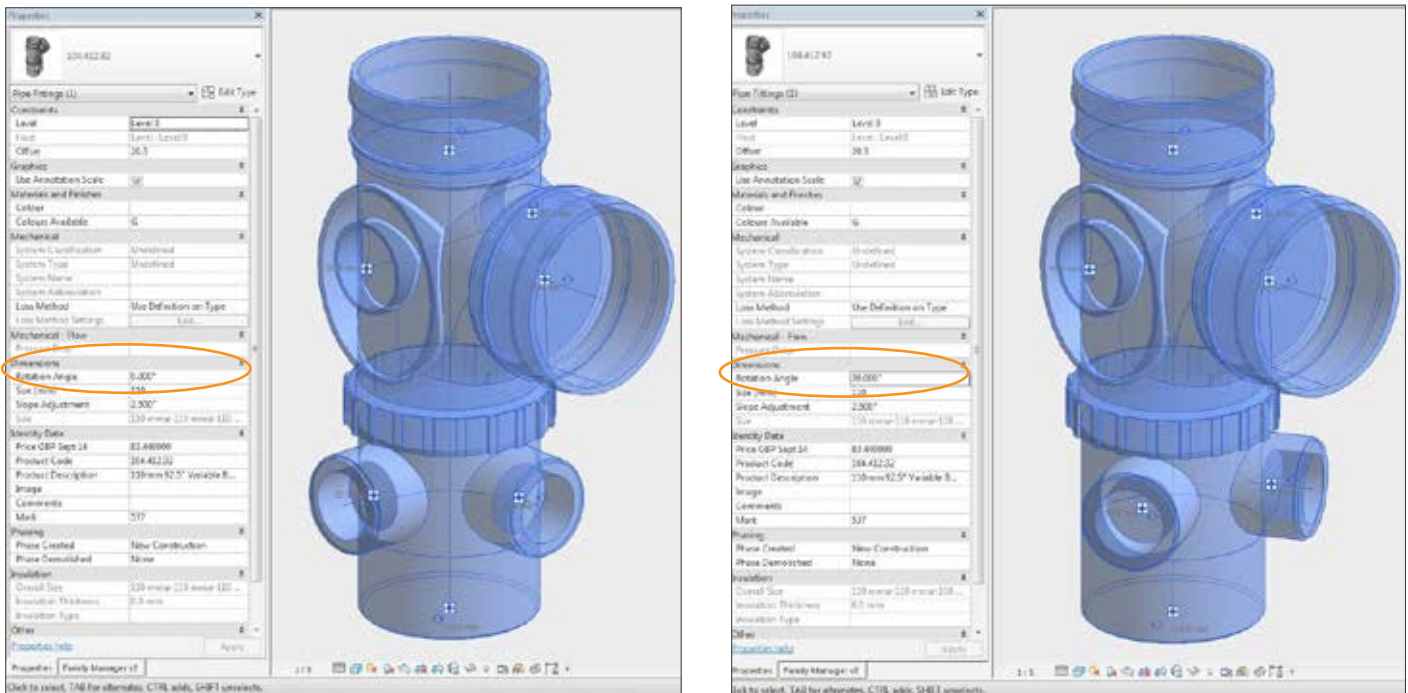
Properties

104.412.82

Pipe Fittings (1)
Edit Type

| Constraints | |
|---|---|
| Level | Level 0 |
| Host | Level : Level 0 |
| Offset | 26.5 |
| Graphics | |
| Use Annotation Scale | ☑ |
| Materials and Finishes | |
| Colour | |
| Colours Available | 6 |
| Mechanical | |
| System Classification | Undefined |
| System Type | Undefined |
| System Name | |
| System Abbreviation | |
| Loss Method | Use Definition on Type |
| Loss Method Settings | Edit... |
| Mechanical - Flow | |
| Pressure Drop | |
| Dimensions | |
| Rotation Angle | 0.000° |
| Size (Nom) | 110 |
| Slope Adjustment | 2.500° |
| Size | 110 mmø-110 mmø-110 ... |
| Identity Data | |
| Price GBP Sept 14 | 83.490000 |
| Product Code | 104.412.82 |
| Product Description | 110mm 92.5° Variable B... |
| Image | |
| Comments | |
| Mark | 517 |
| Phasing | |
| Phase Created | New Construction |
| Phase Demolished | None |
| Insulation | |
| Overall Size | 110 mmø-110 mmø-110 ... |
| Insulation Thickness | 0.0 mm |
| Insulation Type | |
| Other | |

Properties help
Apply

Properties | Family Manager v3

1 : 5

Click to select, TAB for alternates, CTRL adds, SHIFT unselects.

Properties

104.412.82

Pipe Fittings (1)
Edit Type

| Constraints | |
|---|---|
| Level | Level 0 |
| Host | Level : Level 0 |
| Offset | 26.5 |
| Graphics | |
| Use Annotation Scale | ☑ |
| Materials and Finishes | |
| Colour | |
| Colours Available | 6 |
| Mechanical | |
| System Classification | Undefined |
| System Type | Undefined |
| System Name | |
| System Abbreviation | |
| Loss Method | Use Definition on Type |
| Loss Method Settings | Edit... |
| Mechanical - Flow | |
| Pressure Drop | |
| Dimensions | |
| Rotation Angle | 30.000° |
| Size (Nom) | 110 |
| Slope Adjustment | 2.500° |
| Size | 110 mmø-110 mmø-110 ... |
| Identity Data | |
| Price GBP Sept 14 | 83.490000 |
| Product Code | 104.412.82 |
| Product Description | 110mm 92.5° Variable B... |
| Image | |
| Comments | |
| Mark | 537 |
| Phasing | |
| Phase Created | New Construction |
| Phase Demolished | None |
| Insulation | |
| Overall Size | 110 mmø-110 mmø-110 ... |
| Insulation Thickness | 0.0 mm |
| Insulation Type | |
| Other | |

Properties help
Apply

Properties | Family Manager v3

1 : 5

Click to select, TAB for alternates, CTRL adds, SHIFT unselects.